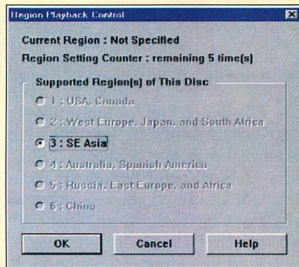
Region Playback Control

Current Region : Not Specified

Region Setting Counter : remaining 5 time(s)

Supported Region(s) of This Disc

1 : USA, Canada

2 : West Europe, Japan, and South Africa

3 : SE Asia

4 : Australia, Spanish America

5 : Russia, East Europe, and Africa

6 : China

OK

Cancel

Help